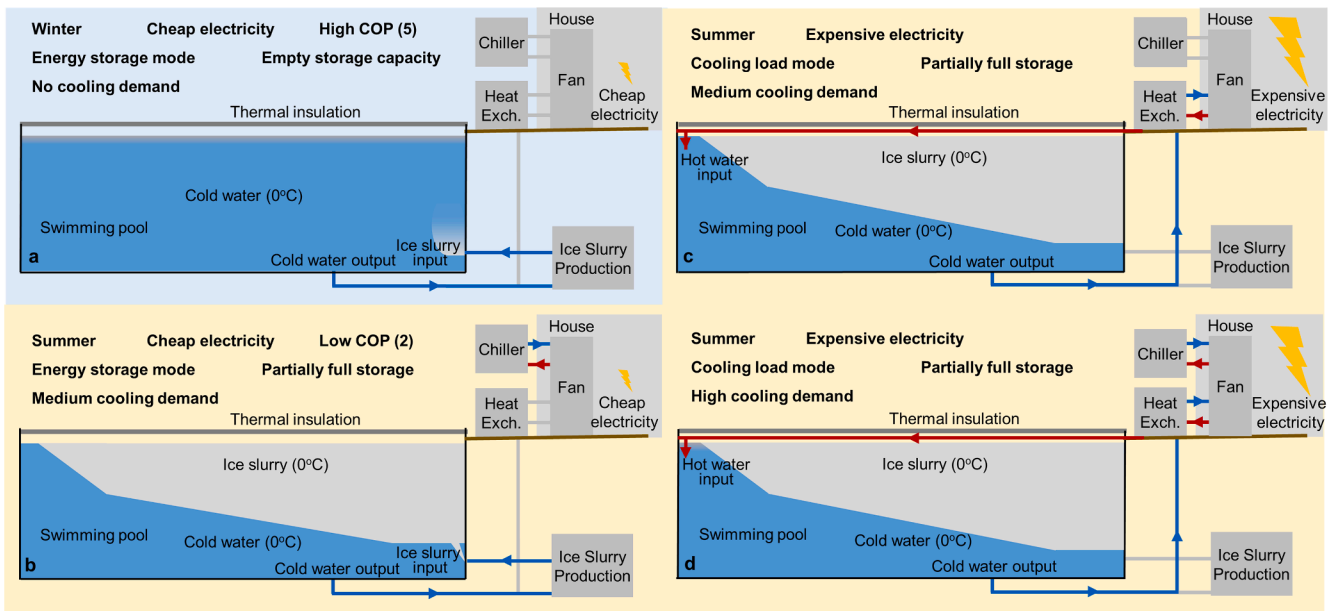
Winter Cheap electricity High COP (5)
Energy storage mode Empty storage capacity
No cooling demand

Chiller
House
Fan
Heat Exch.
Cheap electricity
Thermal insulation
Cold water (0°C)
Swimming pool
Ice slurry input
Cold water output
Ice Slurry Production
a

Summer Expensive electricity
Cooling load mode Partially full storage
Medium cooling demand

Chiller
House
Fan
Heat Exch.
Expensive electricity
Thermal insulation
Hot water input
Ice slurry (0°C)
Swimming pool
Cold water (0°C)
Cold water output
Ice Slurry Production
c

Summer Cheap electricity Low COP (2)
Energy storage mode Partially full storage
Medium cooling demand

Chiller
House
Fan
Heat Exch.
Cheap electricity
Thermal insulation
Ice slurry (0°C)
Swimming pool
Cold water (0°C)
Ice slurry input
Cold water output
Ice Slurry Production
b

Summer Expensive electricity
Cooling load mode Partially full storage
High cooling demand

Chiller
House
Fan
Heat Exch.
Expensive electricity
Thermal insulation
Hot water input
Ice slurry (0°C)
Swimming pool
Cold water (0°C)
Cold water output
Ice Slurry Production
d